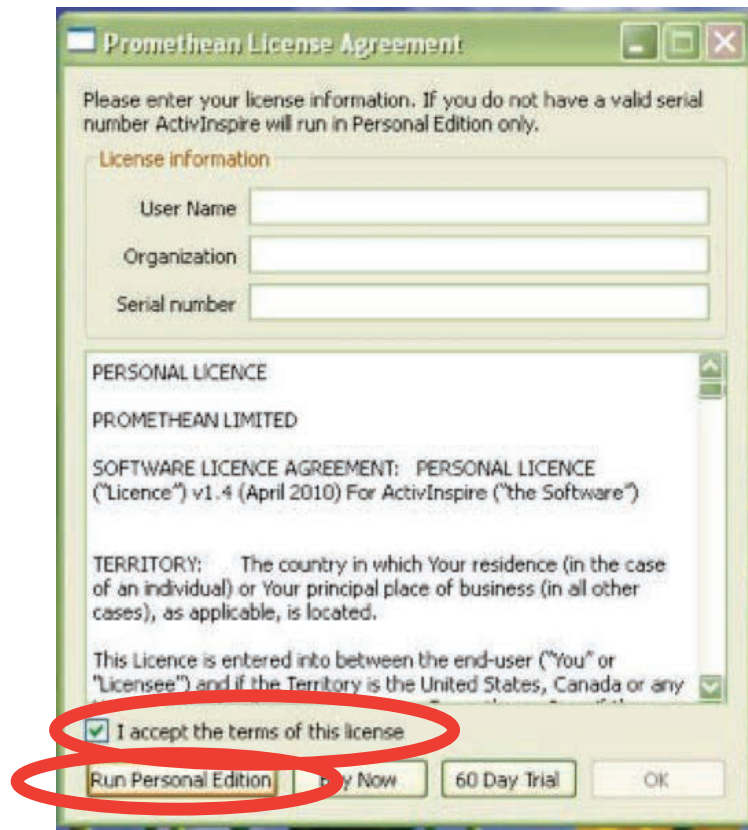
Promethean License Agreement

Please enter your license information. If you do not have a valid serial number ActivInspire will run in Personal Edition only.

License information

User Name

Organization

Serial number

PERSONAL LICENCE

PROMETHEAN LIMITED

SOFTWARE LICENCE AGREEMENT: PERSONAL LICENCE ("Licence") v1.4 (April 2010) For ActivInspire ("the Software")

TERRITORY: The country in which Your residence (in the case of an individual) or Your principal place of business (in all other cases), as applicable, is located.

This Licence is entered into between the end-user ("You" or "Licensee") and if the Territory is the United States, Canada or any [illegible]

I accept the terms of this license

Run Personal Edition

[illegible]y Now

60 Day Trial

OK